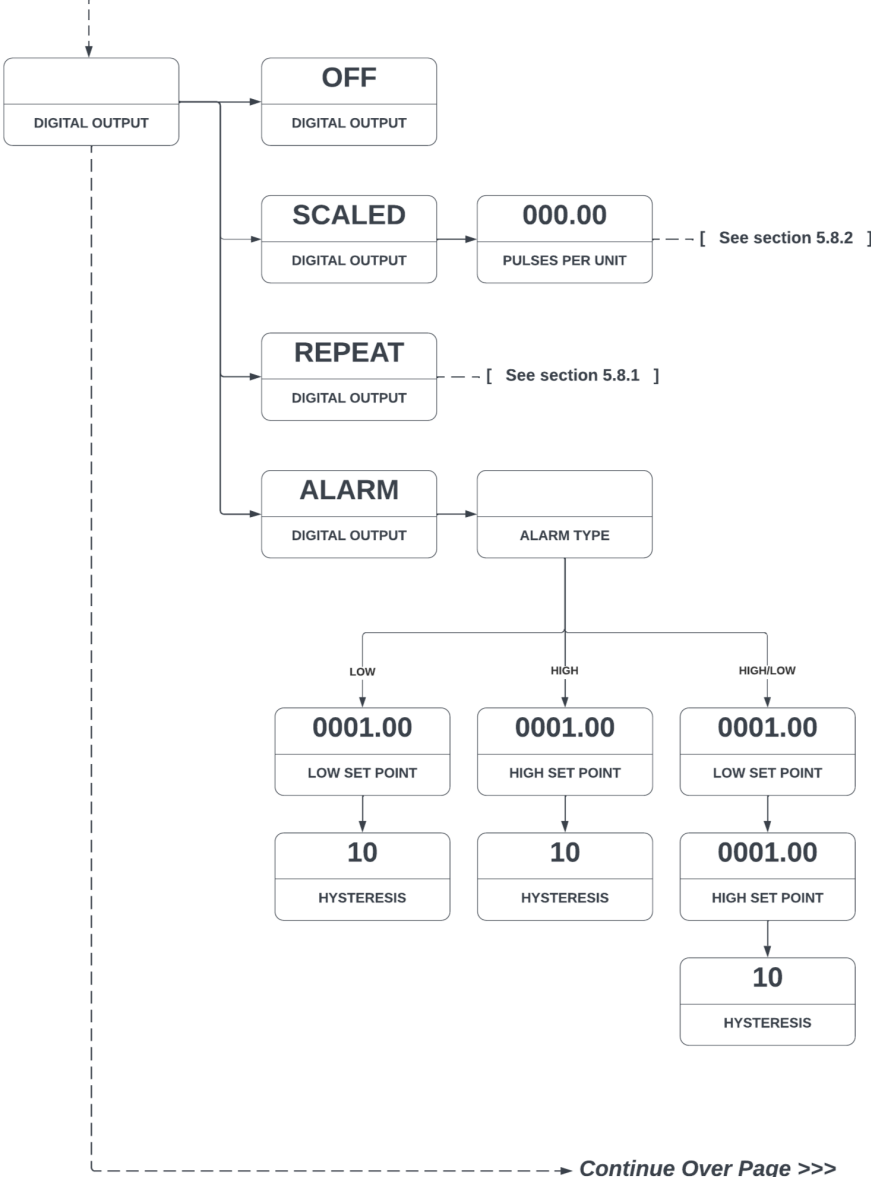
DIGITAL OUTPUT

OFF
DIGITAL OUTPUT

SCALED
DIGITAL OUTPUT

000.00
PULSES PER UNIT

[ See section 5.8.2 ]

REPEAT
DIGITAL OUTPUT

[ See section 5.8.1 ]

ALARM
DIGITAL OUTPUT

ALARM TYPE

LOW
HIGH
HIGH/LOW

0001.00
LOW SET POINT

10
HYSTERESIS

0001.00
HIGH SET POINT

10
HYSTERESIS

0001.00
LOW SET POINT

0001.00
HIGH SET POINT

10
HYSTERESIS

Continue Over Page >>>